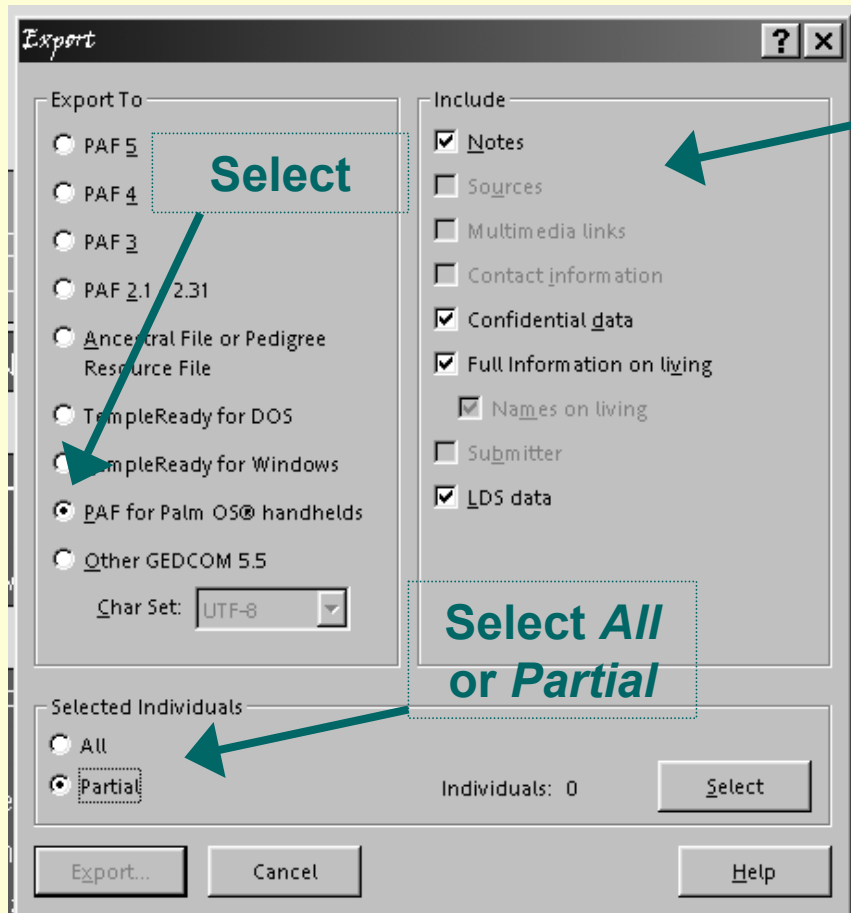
Export

?

Export To

PAF 5

PAF 4

PAF 3

PAF 2.1 / 2.31

Ancestral File or Pedigree Resource File

TempleReady for DOS

TempleReady for Windows

PAF for Palm OS® handhelds

Other GEDCOM 5.5

Char Set: UTF-8

Select

Include

Notes

Sources

Multimedia links

Contact information

Confidential data

Full Information on living

Names on living

Submitter

LDS data

Select *All* or *Partial*

Selected Individuals

All

Partial

Individuals: 0

Select

Export...

Cancel

Help